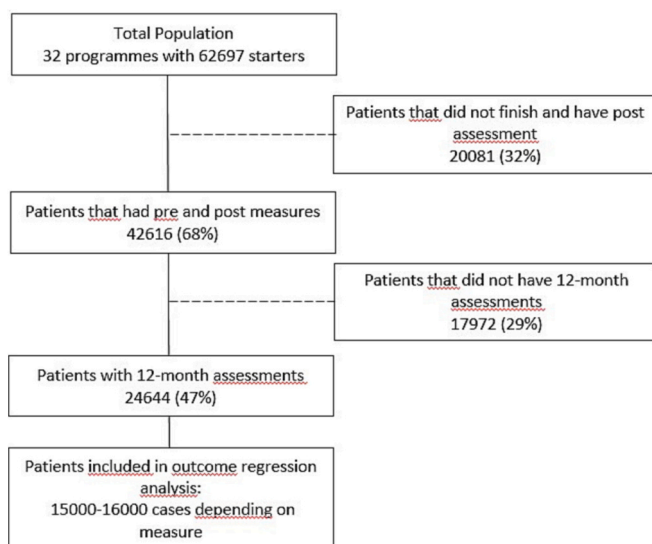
Total Population
32 programmes with 62697 starters

Patients that did not finish and have post assessment
20081 (32%)

Patients that had pre and post measures
42616 (68%)

Patients that did not have 12-month assessments
17972 (29%)

Patients with 12-month assessments
24644 (47%)

Patients included in outcome regression analysis:
15000-16000 cases depending on measure